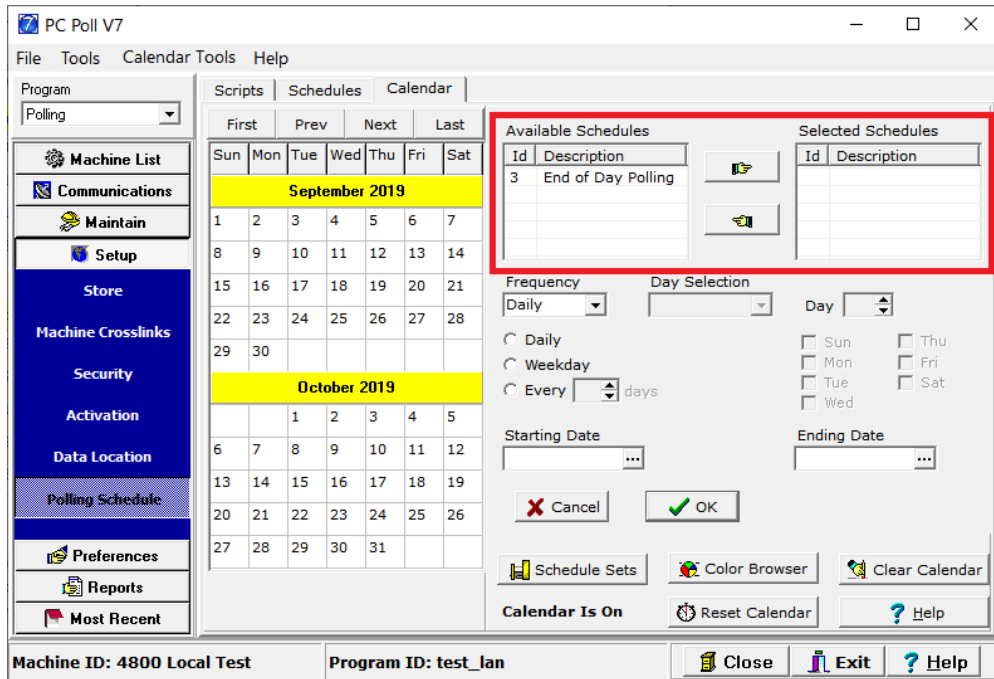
PC Poll V7

File Tools Calendar Tools Help

Program
Polling

Machine List
Communications
Maintain
Setup
Store
Machine Crosslinks
Security
Activation
Data Location
Polling Schedule
Preferences
Reports
Most Recent

Scripts Schedules Calendar

First Prev Next Last

| Sun | Mon | Tue | Wed | Thu | Fri | Sat |
|---|---|---|---|---|---|---|
| September 2019 | | | | | | |
| 1 | 2 | 3 | 4 | 5 | 6 | 7 |
| 8 | 9 | 10 | 11 | 12 | 13 | 14 |
| 15 | 16 | 17 | 18 | 19 | 20 | 21 |
| 22 | 23 | 24 | 25 | 26 | 27 | 28 |
| 29 | 30 | | | | | |
| October 2019 | | | | | | |
| | | 1 | 2 | 3 | 4 | 5 |
| 6 | 7 | 8 | 9 | 10 | 11 | 12 |
| 13 | 14 | 15 | 16 | 17 | 18 | 19 |
| 20 | 21 | 22 | 23 | 24 | 25 | 26 |
| 27 | 28 | 29 | 30 | 31 | | |

Available Schedules

| Id | Description |
|---|---|
| 3 | End of Day Polling |

Selected Schedules

| Id | Description |
|---|---|

Frequency
Daily
Day Selection
Day

Daily
Weekday
Every days

Sun Thu
Mon Fri
Tue Sat
Wed

Starting Date
Ending Date

Cancel OK

Schedule Sets Color Browser Clear Calendar
Calendar Is On Reset Calendar Help

Machine ID: 4800 Local Test Program ID: test_lan Close Exit Help